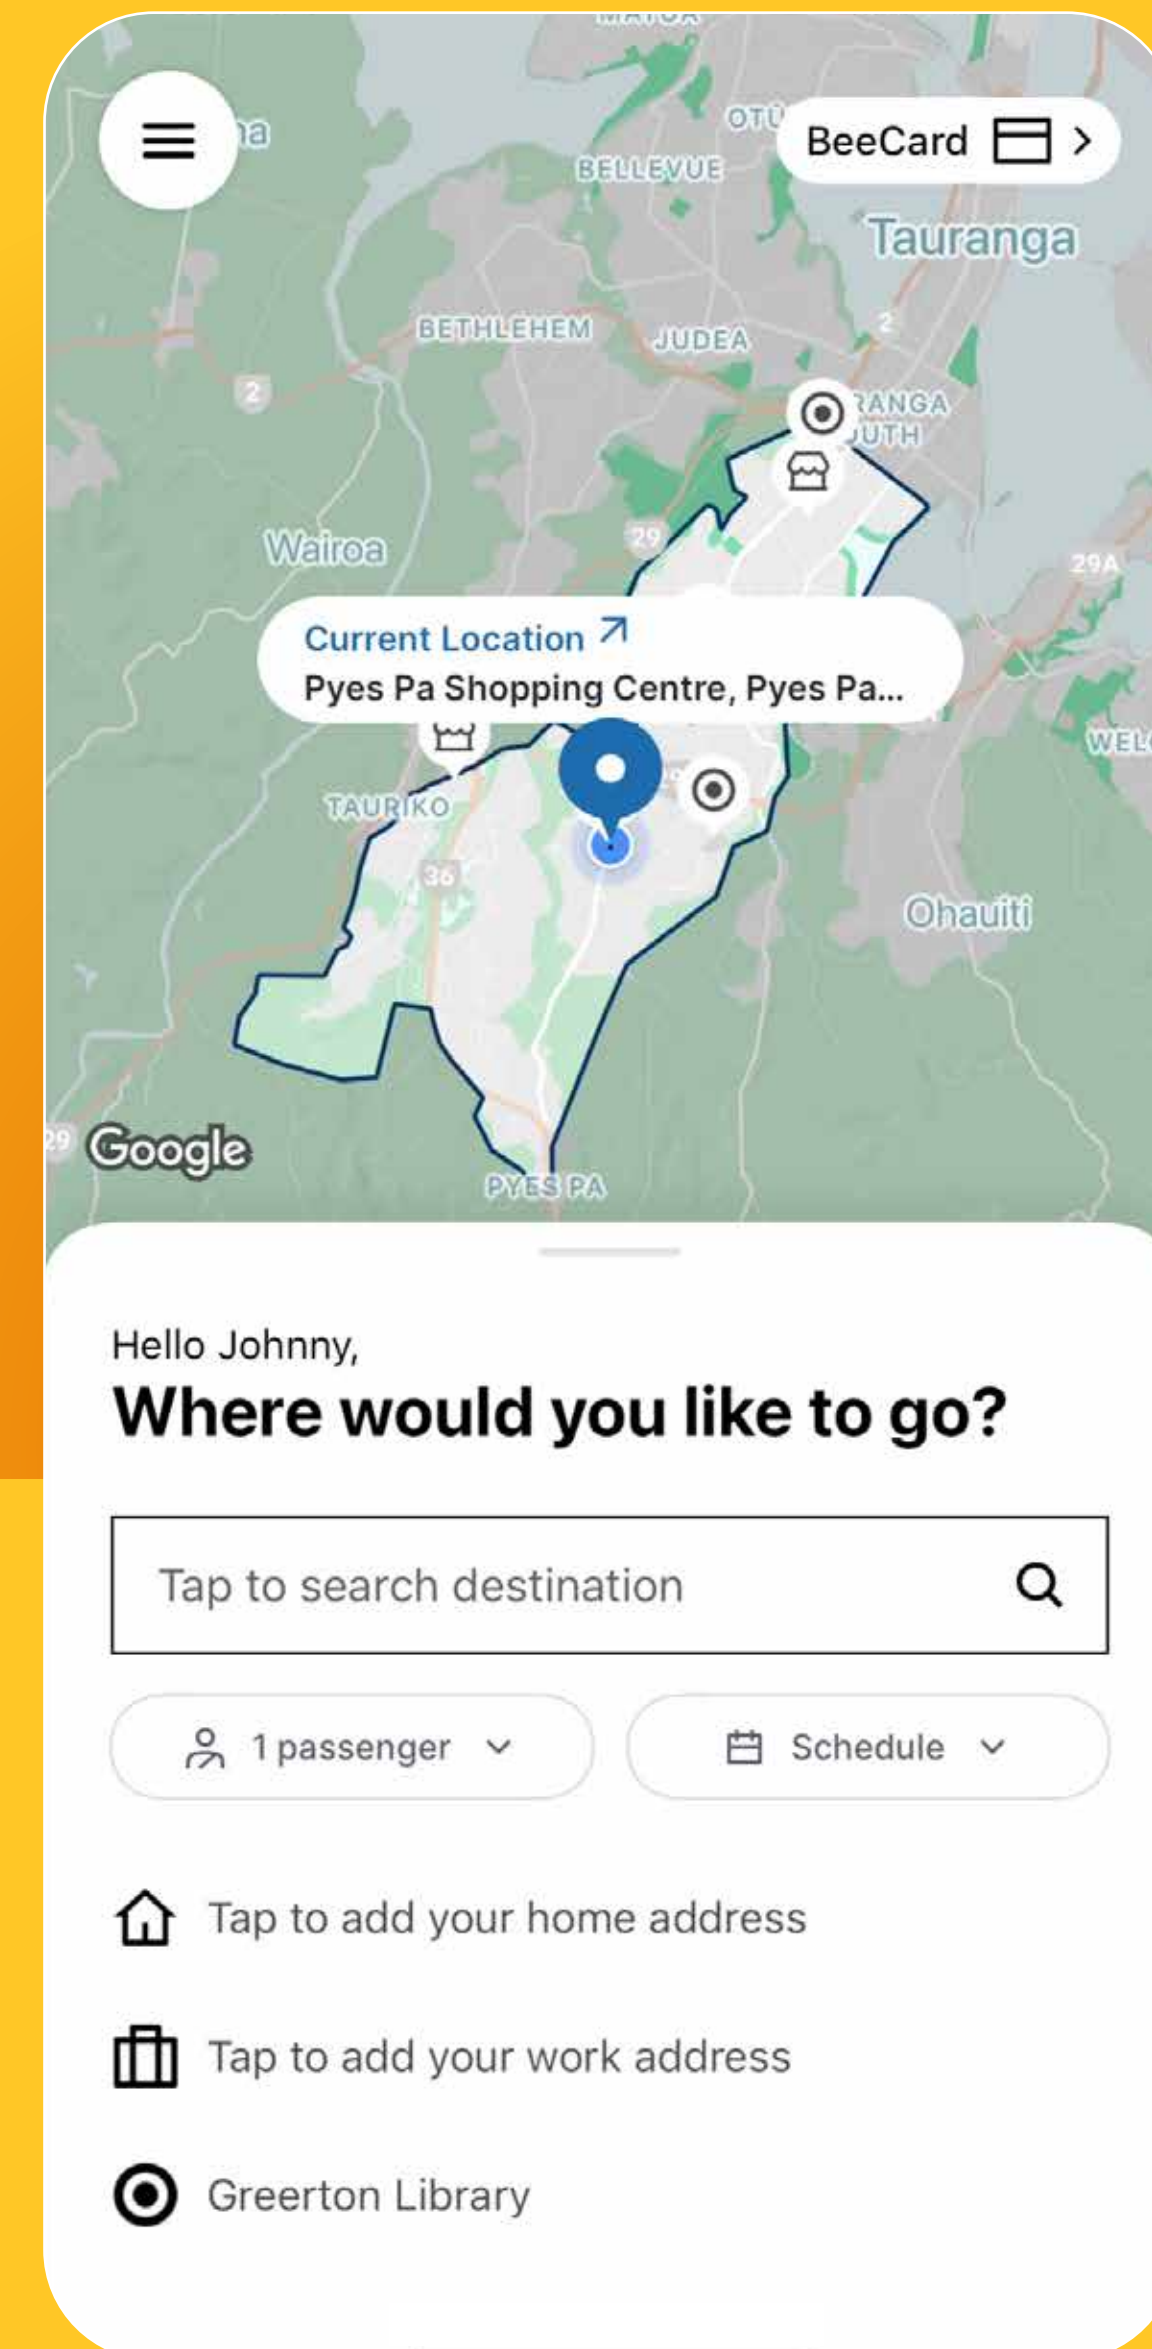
MATUA

na

OTU

BeeCard >

BELLEVUE

Tauranga

BETHLEHEM

JUDEA

2

2

RANGA
UTH

Wairoa

29

29A

Current Location ↗
Pyes Pa Shopping Centre, Pyes Pa...

WEL

TAURIKO

36

Ohauiti

29

Google

PYES PA

Hello Johnny,

Where would you like to go?

Tap to search destination

1 passenger

Schedule

Tap to add your home address

Tap to add your work address

Greerton Library